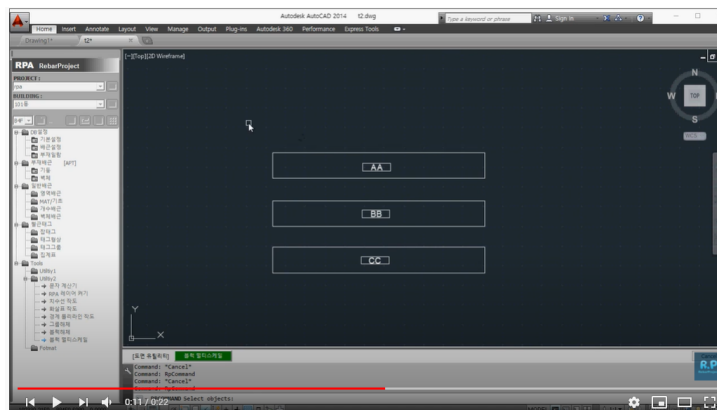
Autodesk AutoCAD 2014 t2.dwg
Type a keyword or phrase
Sign In
Home Insert Annotate Layout View Manage Output Plug-ins Autodesk 360 Performance Express Tools
Drawing1*
t2*
[-][Top][2D Wireframe]
RPA RebarProject
PROJECT :
BUILDING :
101동
N
W
TOP
S
WCS
AA
BB
CC
Y
X
Command: *Cancel*
Command: RpCommand
Command: *Cancel*
Select objects:
0:11 / 0:22